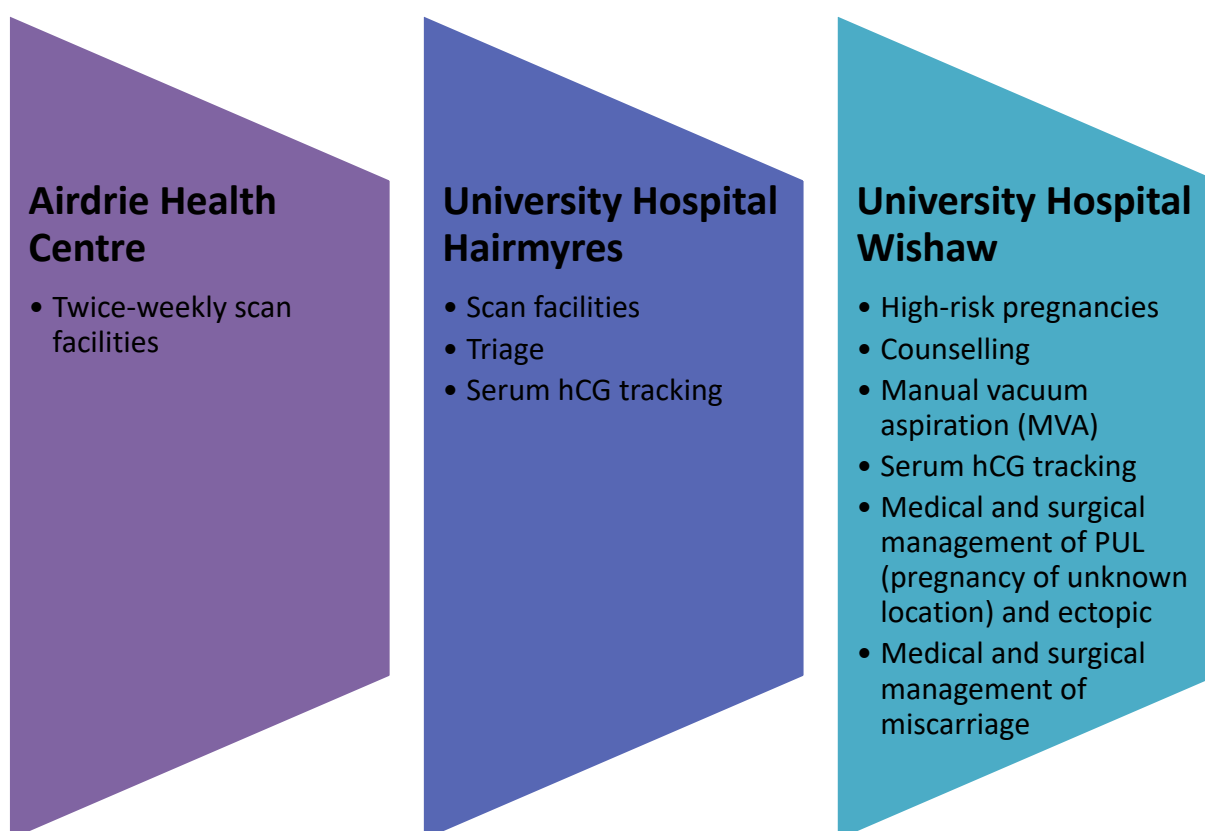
Airdrie Health Centre

• Twice-weekly scan facilities

University Hospital Hairmyres

• Scan facilities
• Triage
• Serum hCG tracking

University Hospital Wishaw

• High-risk pregnancies
• Counselling
• Manual vacuum aspiration (MVA)
• Serum hCG tracking
• Medical and surgical management of PUL (pregnancy of unknown location) and ectopic
• Medical and surgical management of miscarriage